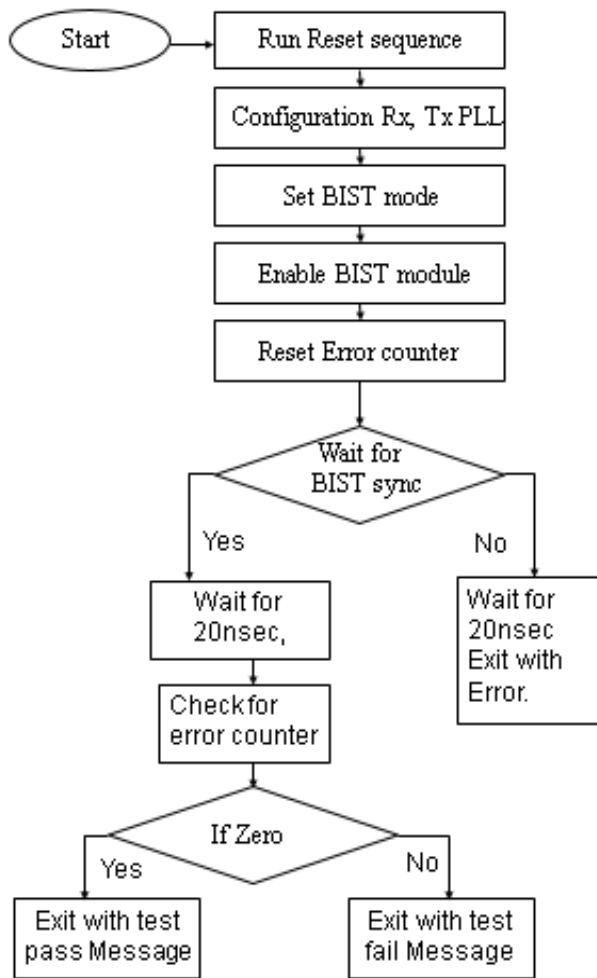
Start

Run Reset sequence

Configuration Rx, Tx PLL

Set BIST mode

Enable BIST module

Reset Error counter

Wait for BIST sync

Yes

No

Wait for 20nsec,

Wait for 20nsec Exit with Error.

Check for error counter

If Zero

Yes

No

Exit with test pass Message

Exit with test fail Message